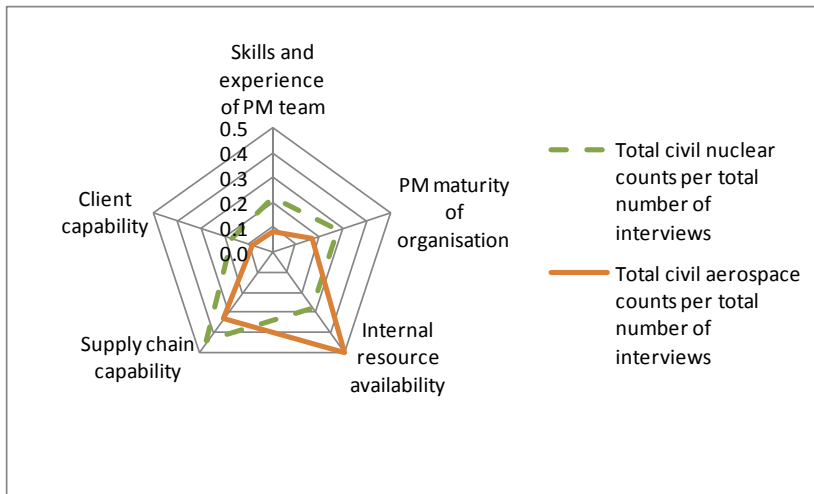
Skills and experience of PM team

0.5
0.4
0.3
0.2
0.1
0.0

PM maturity of organisation

Internal resource availability

Supply chain capability

Client capability

Total civil nuclear counts per total number of interviews

Total civil aerospace counts per total number of interviews